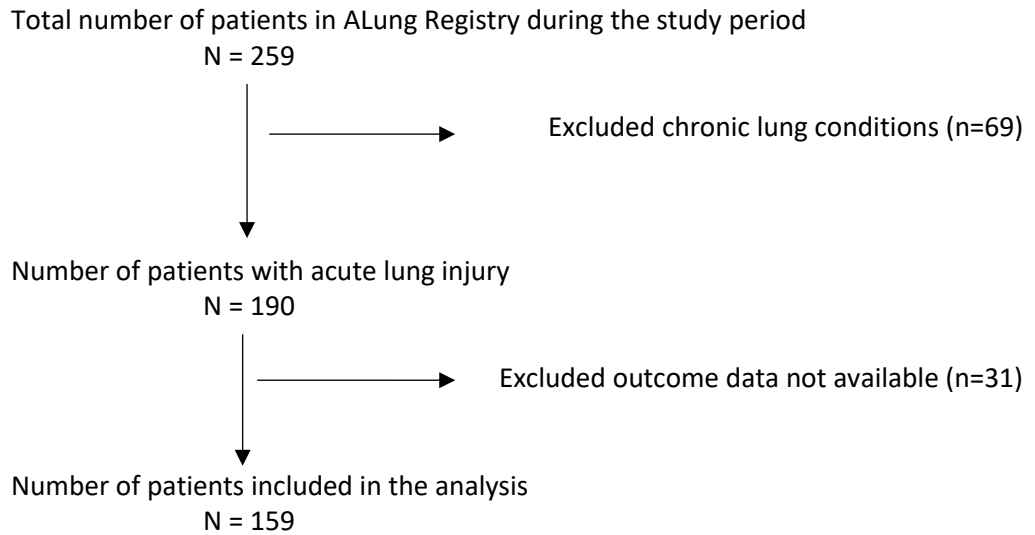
Total number of patients in ALung Registry during the study period
N = 259

Excluded chronic lung conditions (n=69)

Number of patients with acute lung injury
N = 190

Excluded outcome data not available (n=31)

Number of patients included in the analysis
N = 159